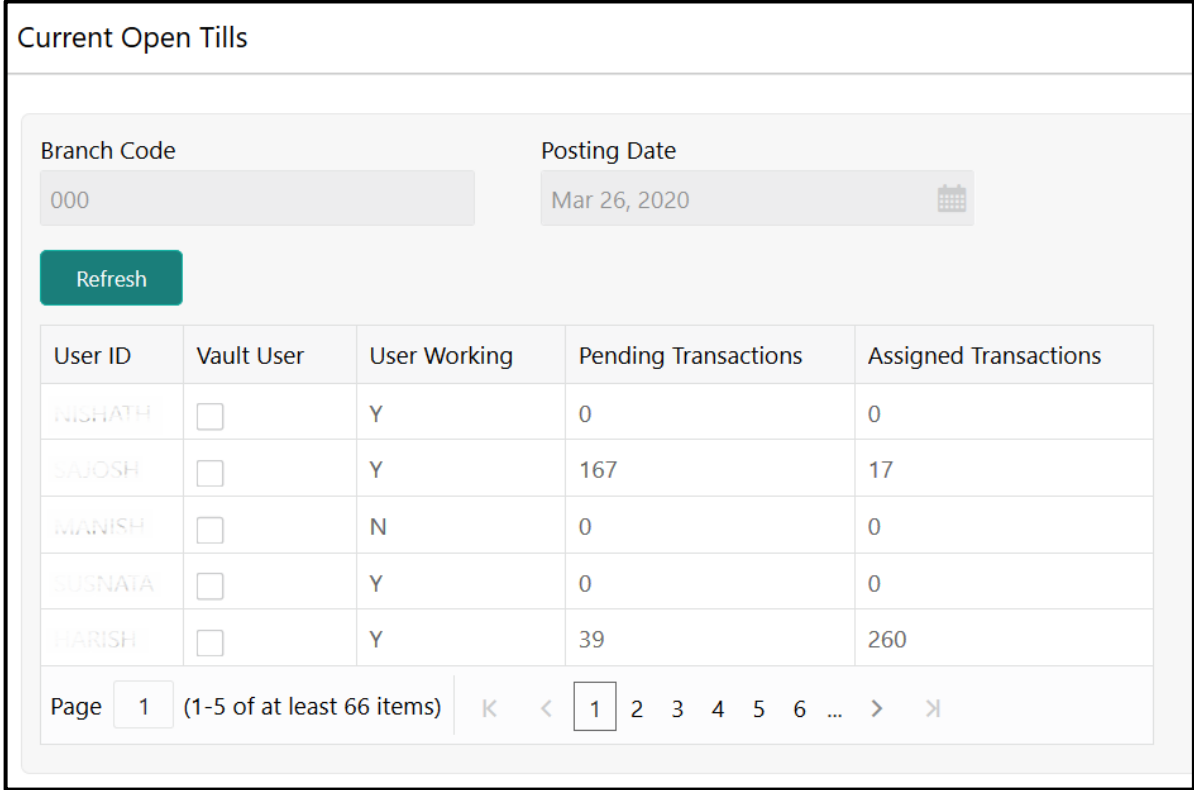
Current Open Tills

Branch Code
000

Posting Date
Mar 26, 2020

Refresh

| User ID | Vault User | User Working | Pending Transactions | Assigned Transactions |
|---|---|---|---|---|
| NISHATH | | Y | 0 | 0 |
| SAJOSH | | Y | 167 | 17 |
| MANISH | | N | 0 | 0 |
| SUSNATA | | Y | 0 | 0 |
| HARISH | | Y | 39 | 260 |

Page 1 (1-5 of at least 66 items) 1 2 3 4 5 6 ...